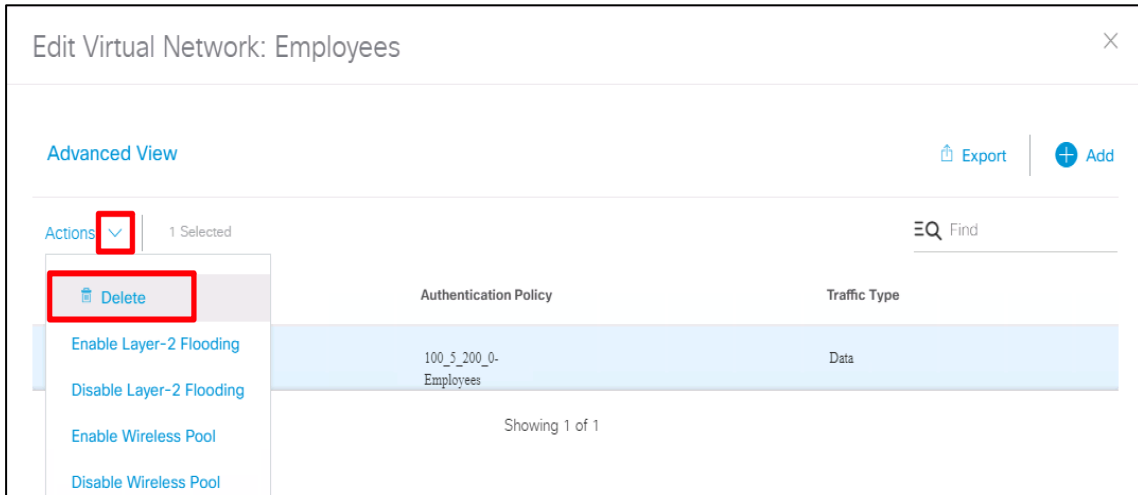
Edit Virtual Network: Employees

×

Advanced View

Export

Add

Actions

1 Selected

Find

Delete

Enable Layer-2 Flooding

Disable Layer-2 Flooding

Enable Wireless Pool

Disable Wireless Pool

| Authentication Policy | Traffic Type |
|---|---|
| 100_5_200_0-Employees | Data |

Showing 1 of 1